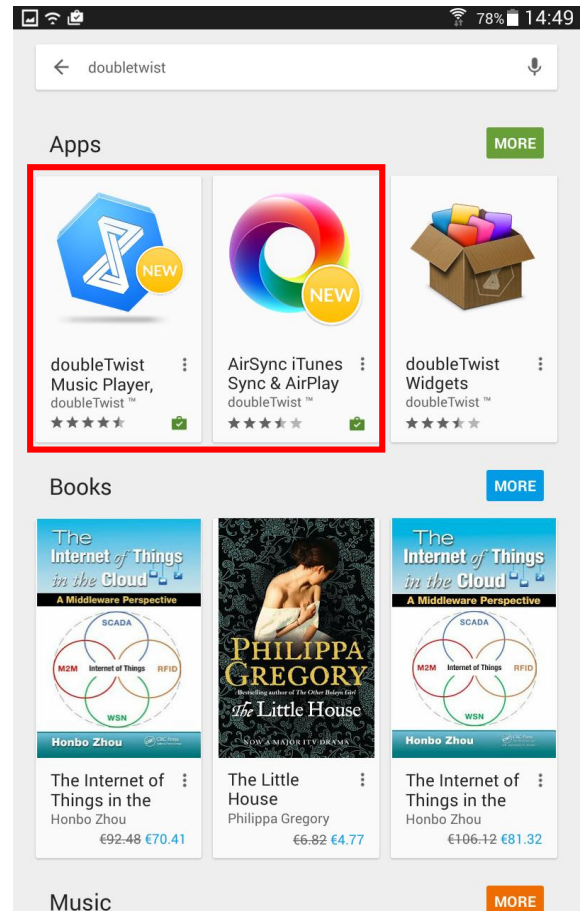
78% 14:49

doubletwist

Apps

MORE

NEW

doubleTwist Music Player, doubleTwist ™

NEW

AirSync iTunes Sync & AirPlay doubleTwist ™

doubleTwist Widgets doubleTwist ™

Books

MORE

The Internet of Things in the Cloud
A Middleware Perspective
SCADA M2M Internet of Things RFID WSN
Honbo Zhou CRC Press

PHILIPPA GREGORY
Bestselling author of The Other Boleyn Girl
The Little House
NOW A MAJOR ITV DRAMA

The Internet of Things in the Cloud
A Middleware Perspective
SCADA M2M Internet of Things RFID WSN
Honbo Zhou CRC Press

The Internet of Things in the
Honbo Zhou
~~€92.48~~ €70.41

The Little House
Philippa Gregory
~~€6.82~~ €4.77

The Internet of Things in the
Honbo Zhou
~~€106.12~~ €81.32

Music

MORE